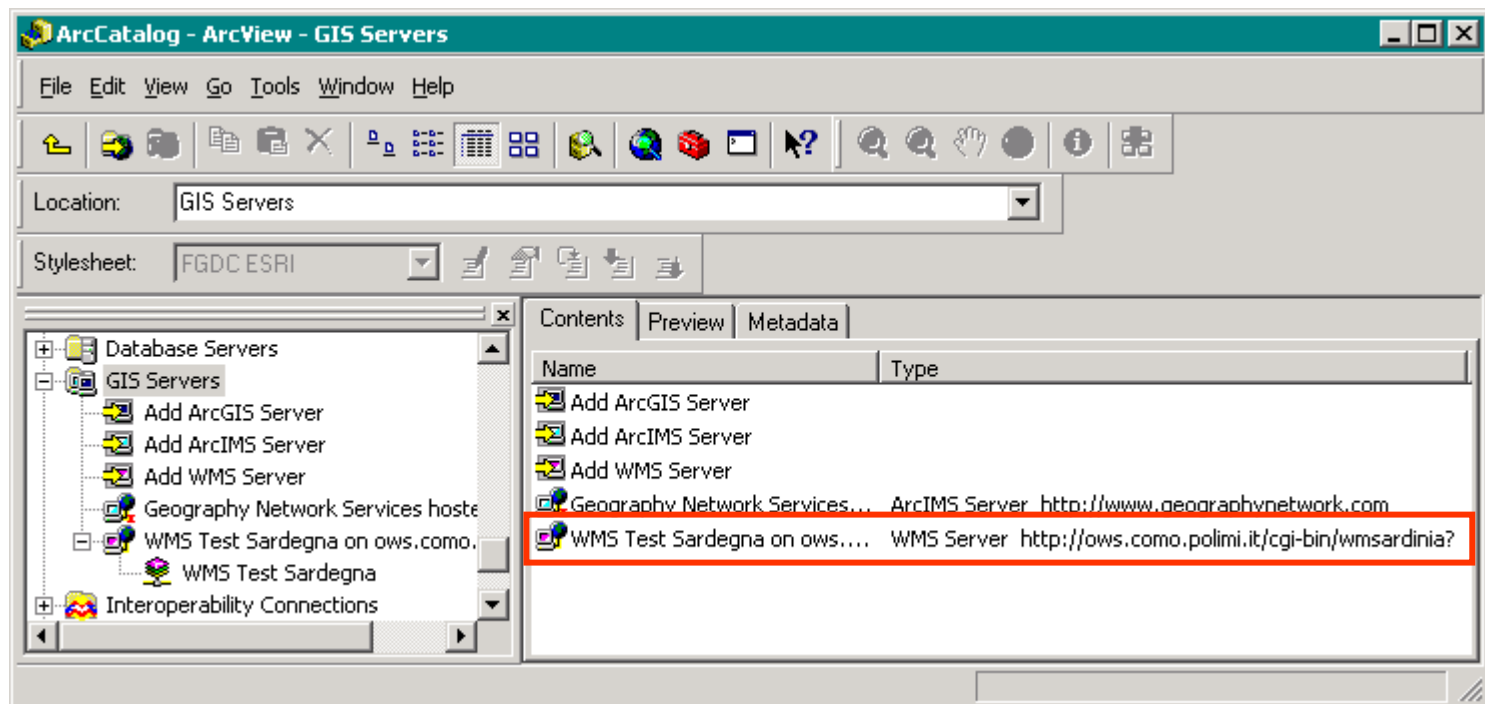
ArcCatalog - ArcView - GIS Servers

File Edit View Go Tools Window Help

Location: GIS Servers

Stylesheet: FGDC ESRI

Database Servers
GIS Servers
Add ArcGIS Server
Add ArcIMS Server
Add WMS Server
Geography Network Services hoste
WMS Test Sardegna on ows.como.
WMS Test Sardegna
Interoperability Connections

Contents | Preview | Metadata

| Name | Type |
|---|---|
| Add ArcGIS Server | |
| Add ArcIMS Server | |
| Add WMS Server | |
| Geography Network Services... | ArcIMS Server http://www.geographynetwork.com |
| WMS Test Sardegna on ows.... | WMS Server http://ows.como.polimi.it/cgi-bin/wmsardinia? |